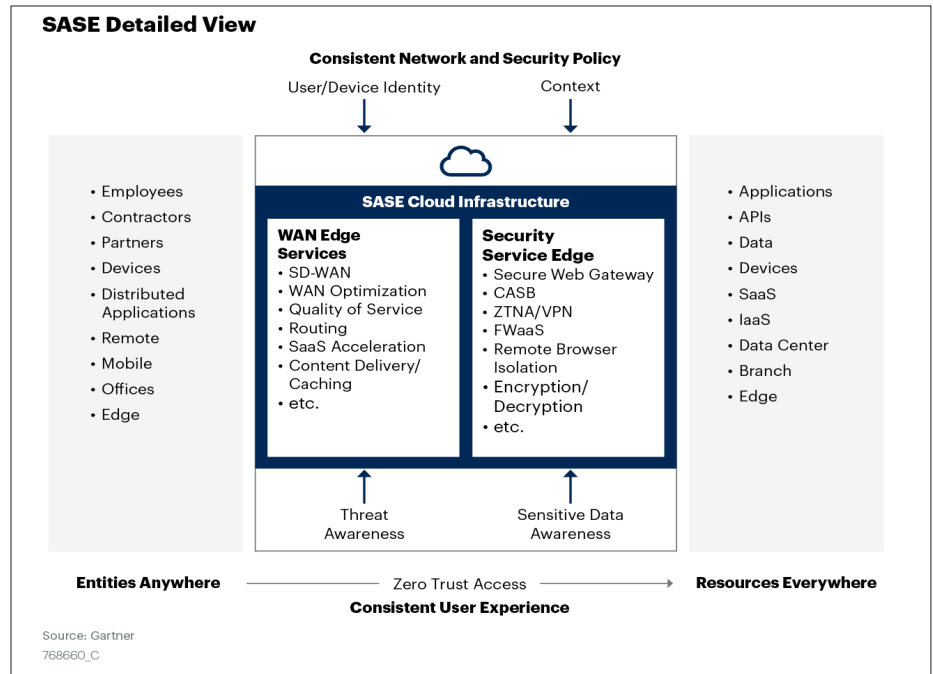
SASE Detailed View

Consistent Network and Security Policy

User/Device Identity

Context

- Employees
- Contractors
- Partners
- Devices
- Distributed Applications
- Remote
- Mobile
- Offices
- Edge

SASE Cloud Infrastructure

WAN Edge Services
- SD-WAN
- WAN Optimization
- Quality of Service
- Routing
- SaaS Acceleration
- Content Delivery/ Caching
- etc.

Security Service Edge
- Secure Web Gateway
- CASB
- ZTNA/VPN
- FWaaS
- Remote Browser Isolation
- Encryption/ Decryption
- etc.

- Applications
- APIs
- Data
- Devices
- SaaS
- IaaS
- Data Center
- Branch
- Edge

Threat Awareness

Sensitive Data Awareness

Entities Anywhere

Zero Trust Access

Resources Everywhere

Consistent User Experience

Source: Gartner
768660_C